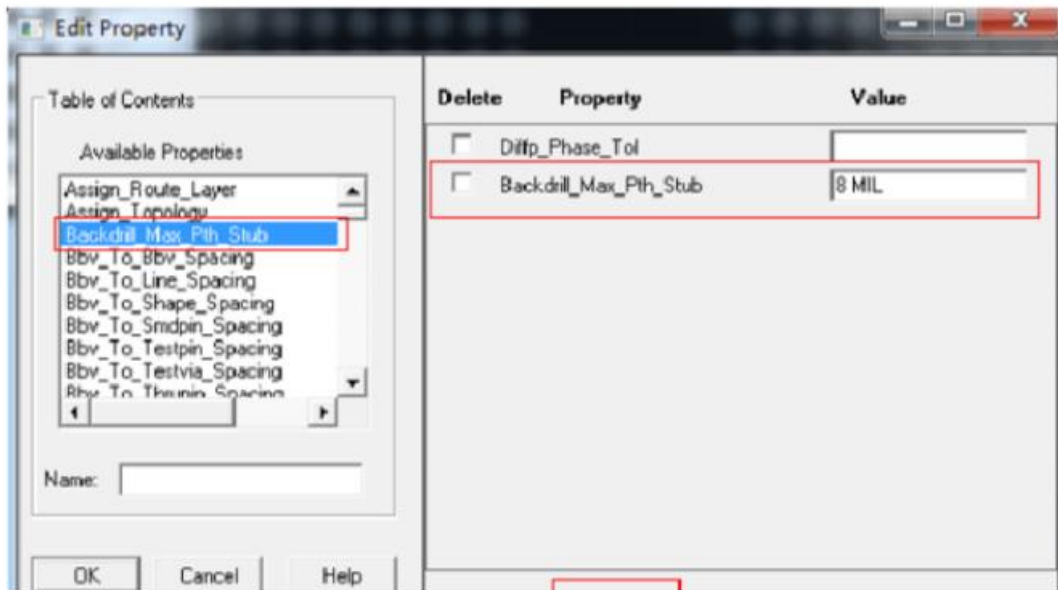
Edit Property

Table of Contents

Available Properties

Assign_Route_Layer
Assign_Topology
Backdrill_Max_Pth_Stub
Bbv_To_Bbv_Spacing
Bbv_To_Line_Spacing
Bbv_To_Shape_Spacing
Bbv_To_Smdpin_Spacing
Bbv_To_Testpin_Spacing
Bbv_To_Testvia_Spacing
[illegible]

Name:

OK
Cancel
Help

| Delete | Property | Value |
|---|---|---|
| ☐ | Diffp_Phase_Tol | |
| ☐ | Backdrill_Max_Pth_Stub | 8 MIL |